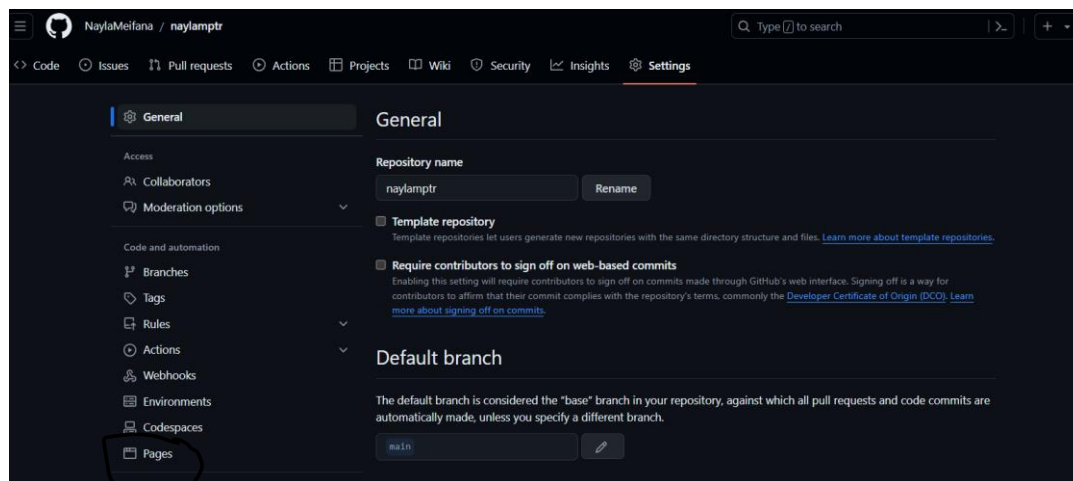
NaylaMeifana / naylamptr

Type / to search

+

Code Issues Pull requests Actions Projects Wiki Security Insights Settings

General

Access

Collaborators

Moderation options

Code and automation

Branches

Tags

Rules

Actions

Webhooks

Environments

Codespaces

Pages

General

Repository name

naylamptr

Rename

Template repository

Template repositories let users generate new repositories with the same directory structure and files. Learn more about template repositories.

Require contributors to sign off on web-based commits

Enabling this setting will require contributors to sign off on commits made through GitHub's web interface. Signing off is a way for contributors to affirm that their commit complies with the repository's terms, commonly the Developer Certificate of Origin (DCO). Learn more about signing off on commits.

Default branch

The default branch is considered the "base" branch in your repository, against which all pull requests and code commits are automatically made, unless you specify a different branch.

main